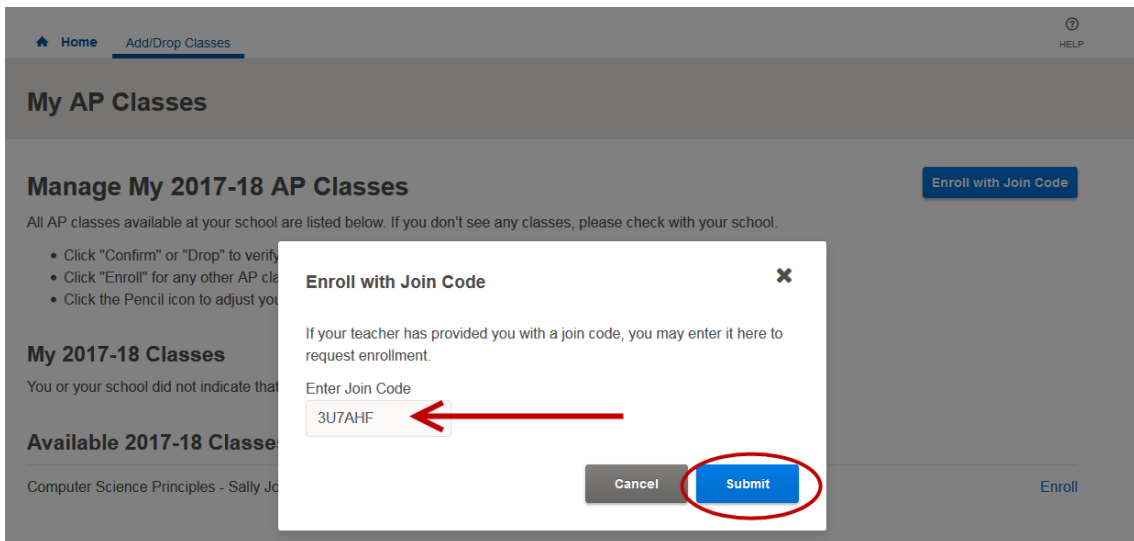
Home Add/Drop Classes

HELP

My AP Classes

Manage My 2017-18 AP Classes

Enroll with Join Code

All AP classes available at your school are listed below. If you don't see any classes, please check with your school.

- Click "Confirm" or "Drop" to verify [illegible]
- Click "Enroll" for any other AP cla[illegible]
- Click the Pencil icon to adjust you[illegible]

My 2017-18 Classes

You or your school did not indicate that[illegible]

Available 2017-18 Classe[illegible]

Computer Science Principles - Sally Jo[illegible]

Enroll

Enroll with Join Code

✖

If your teacher has provided you with a join code, you may enter it here to request enrollment.

Enter Join Code

3U7AHF

Cancel

Submit